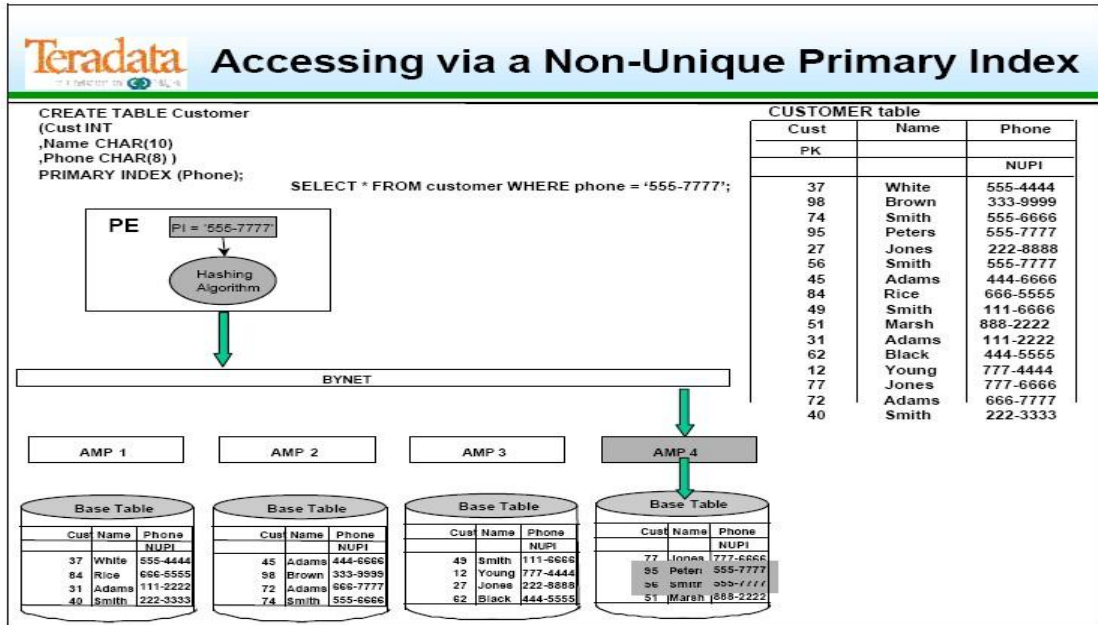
Teradata

Accessing via a Non-Unique Primary Index

CREATE TABLE Customer
(Cust INT
,Name CHAR(10)
,Phone CHAR(8) )
PRIMARY INDEX (Phone);

SELECT * FROM customer WHERE phone = '555-7777';

PE

PI = '555-7777'

Hashing Algorithm

BYNET

CUSTOMER table

| Cust | Name | Phone |
|---|---|---|
| PK | | |
| | | NUPI |
| 37 | White | 555-4444 |
| 98 | Brown | 333-9999 |
| 74 | Smith | 555-6666 |
| 95 | Peters | 555-7777 |
| 27 | Jones | 222-8888 |
| 56 | Smith | 555-7777 |
| 45 | Adams | 444-6666 |
| 84 | Rice | 666-5555 |
| 49 | Smith | 111-6666 |
| 51 | Marsh | 888-2222 |
| 31 | Adams | 111-2222 |
| 62 | Black | 444-5555 |
| 12 | Young | 777-4444 |
| 77 | Jones | 777-6666 |
| 72 | Adams | 666-7777 |
| 40 | Smith | 222-3333 |

AMP 1

AMP 2

AMP 3

AMP 4

Base Table

| Cust | Name | Phone |
|---|---|---|
| | | NUPI |
| 37 | White | 555-4444 |
| 84 | Rice | 666-5555 |
| 31 | Adams | 111-2222 |
| 40 | Smith | 222-3333 |

Base Table

| Cust | Name | Phone |
|---|---|---|
| | | NUPI |
| 45 | Adams | 444-6666 |
| 98 | Brown | 333-9999 |
| 72 | Adams | 666-7777 |
| 74 | Smith | 555-6666 |

Base Table

| Cust | Name | Phone |
|---|---|---|
| | | NUPI |
| 49 | Smith | 111-6666 |
| 12 | Young | 777-4444 |
| 27 | Jones | 222-8888 |
| 62 | Black | 444-5555 |

Base Table

| Cust | Name | Phone |
|---|---|---|
| | | NUPI |
| 77 | Jones | 777-6666 |
| 95 | Peters | 555-7777 |
| 56 | Smith | 555-7777 |
| 51 | Marsh | 888-2222 |